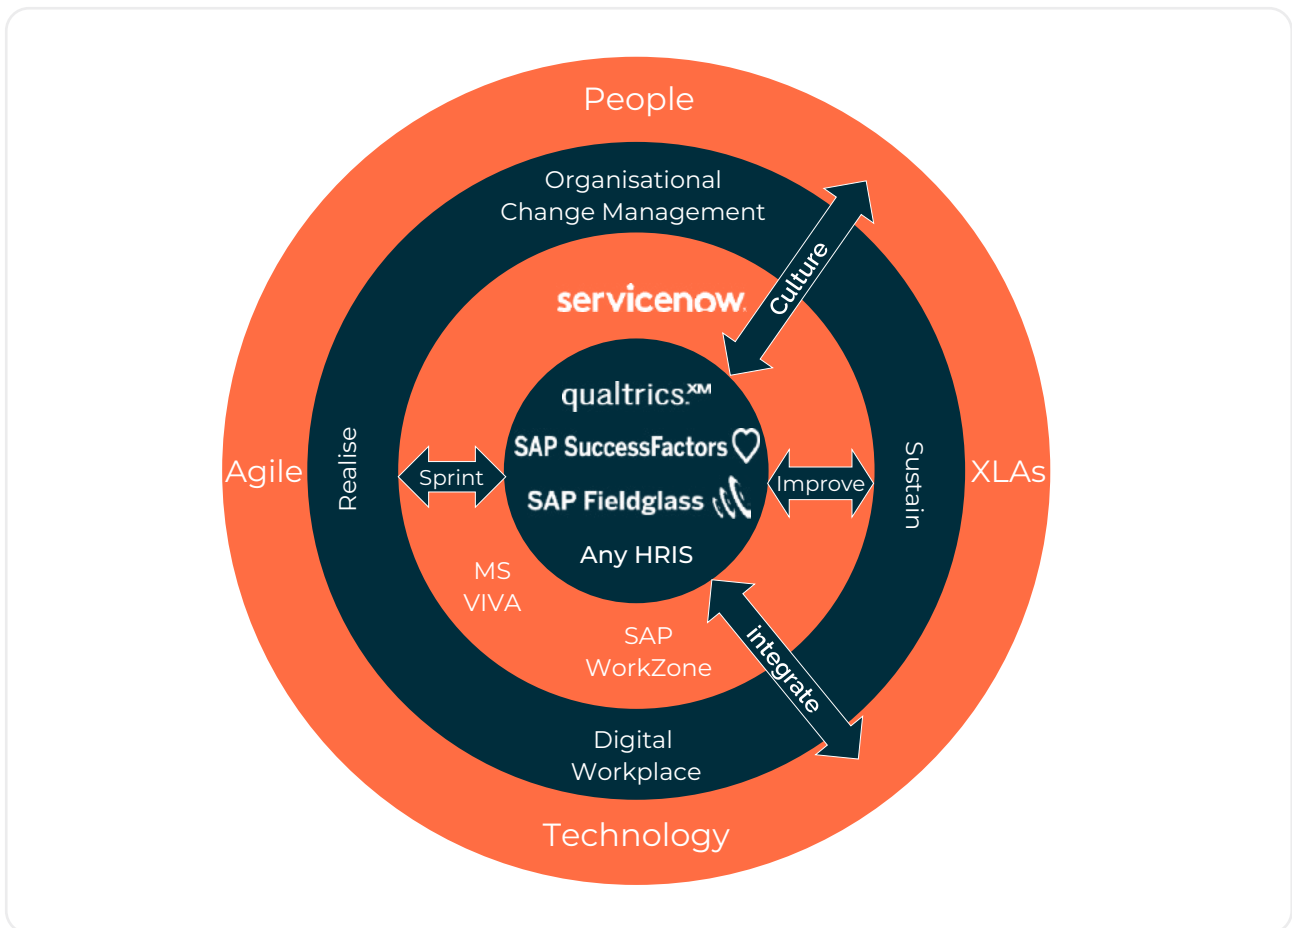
People

Organisational Change Management

Culture

servicenow.

qualtrics.XM

SAP SuccessFactors

SAP Fieldglass

Any HRIS

Agile

Realise

Sprint

Improve

Sustain

XLAs

MS VIVA

SAP WorkZone

integrate

Digital Workplace

Technology